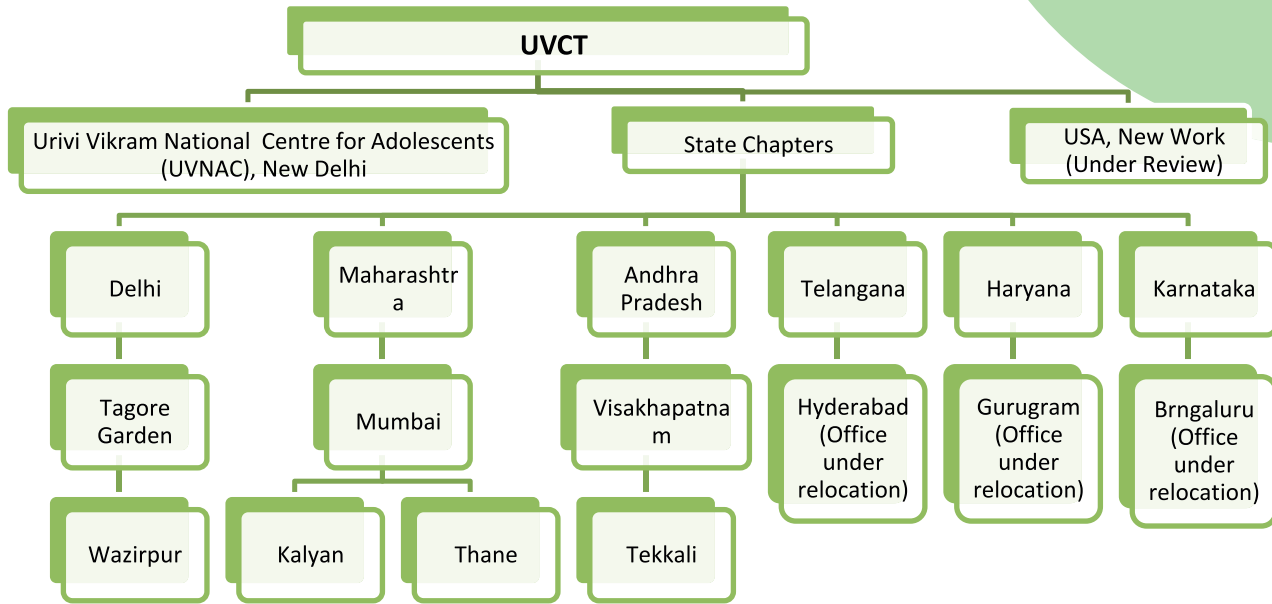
UVCT

Urivi Vikram National Centre for Adolescents (UVNAC), New Delhi

State Chapters

USA, New Work (Under Review)

Delhi

Tagore Garden

Wazirpur

Maharashtra

Mumbai

Kalyan

Thane

Andhra Pradesh

Visakhapatnam

Tekkali

Telangana

Hyderabad (Office under relocation)

Haryana

Gurugram (Office under relocation)

Karnataka

Brngaluru (Office under relocation)